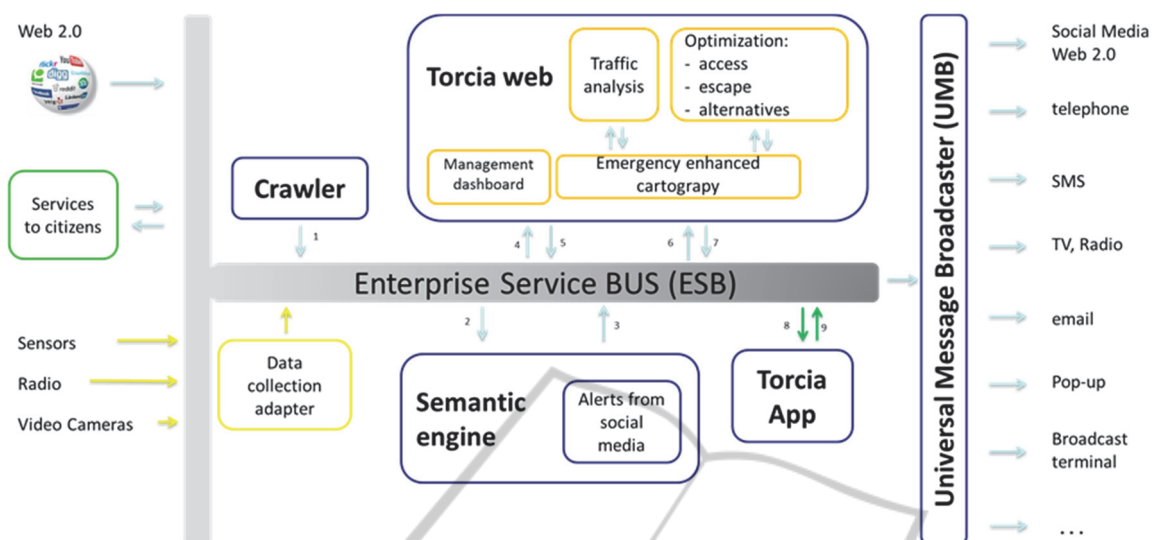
Web 2.0

Services to citizens

Sensors

Radio

Video Cameras

Crawler

1

Data collection adapter

Torcia web

Traffic analysis

Optimization:
- access
- escape
- alternatives

Management dashboard

Emergency enhanced cartograpy

4 5 6 7

Enterprise Service BUS (ESB)

2 3

Semantic engine

Alerts from social media

8 9

Torcia App

Universal Message Broadcaster (UMB)

Social Media Web 2.0

telephone

SMS

TV, Radio

email

Pop-up

Broadcast terminal

...